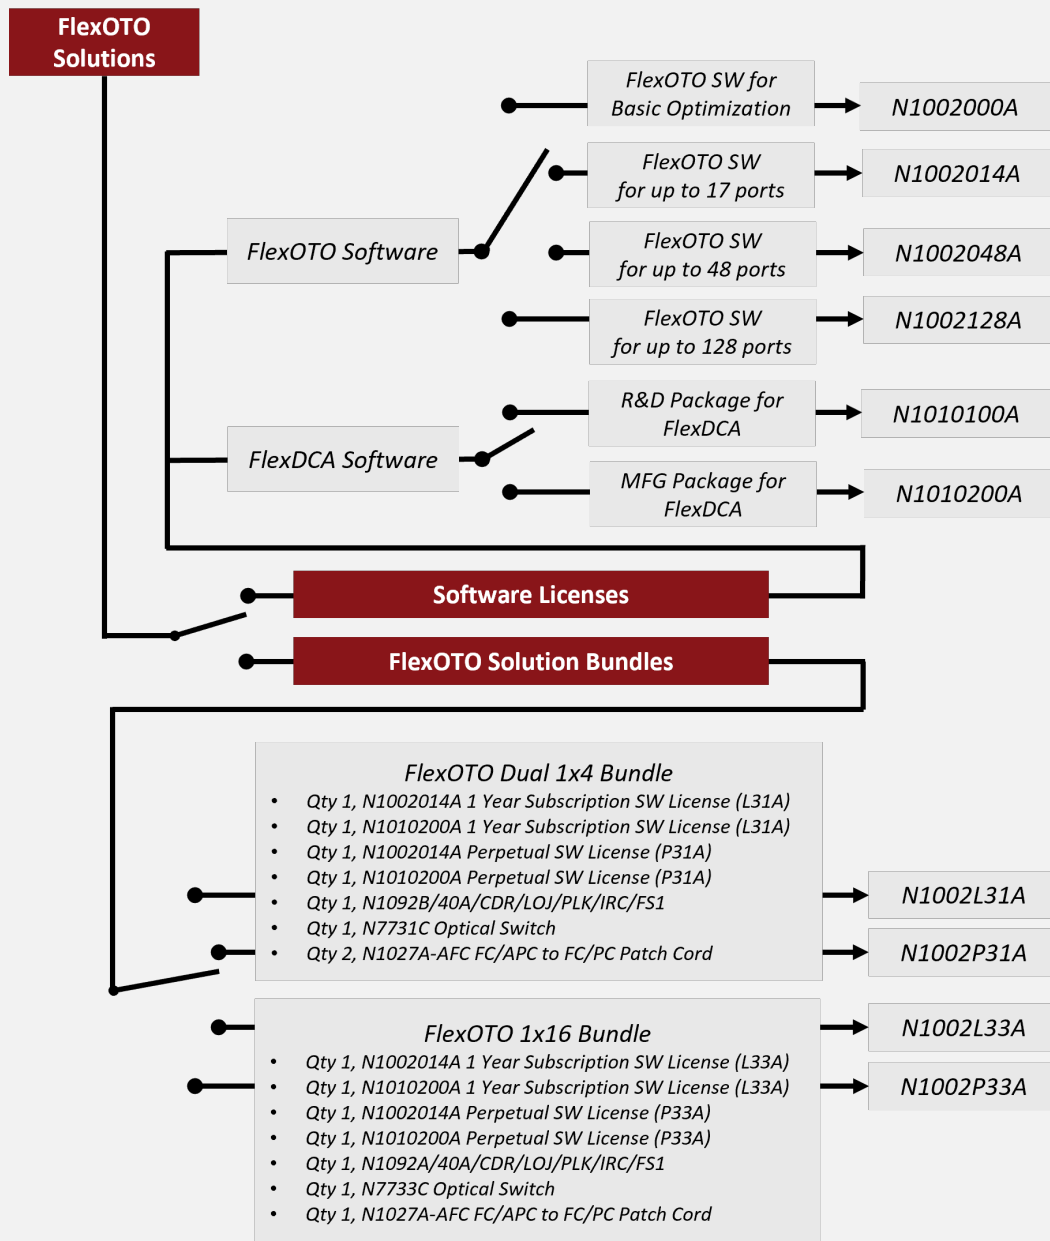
FlexOTO Solutions

FlexOTO SW for Basic Optimization
N1002000A

FlexOTO SW for up to 17 ports
N1002014A

FlexOTO Software

FlexOTO SW for up to 48 ports
N1002048A

FlexOTO SW for up to 128 ports
N1002128A

R&D Package for FlexDCA
N1010100A

FlexDCA Software

MFG Package for FlexDCA
N1010200A

Software Licenses

FlexOTO Solution Bundles

FlexOTO Dual 1x4 Bundle
• Qty 1, N1002014A 1 Year Subscription SW License (L31A)
• Qty 1, N1010200A 1 Year Subscription SW License (L31A)
• Qty 1, N1002014A Perpetual SW License (P31A)
• Qty 1, N1010200A Perpetual SW License (P31A)
• Qty 1, N1092B/40A/CDR/LOJ/PLK/IRC/FS1
• Qty 1, N7731C Optical Switch
• Qty 2, N1027A-AFC FC/APC to FC/PC Patch Cord

N1002L31A
N1002P31A

FlexOTO 1x16 Bundle
• Qty 1, N1002014A 1 Year Subscription SW License (L33A)
• Qty 1, N1010200A 1 Year Subscription SW License (L33A)
• Qty 1, N1002014A Perpetual SW License (P33A)
• Qty 1, N1010200A Perpetual SW License (P33A)
• Qty 1, N1092A/40A/CDR/LOJ/PLK/IRC/FS1
• Qty 1, N7733C Optical Switch
• Qty 1, N1027A-AFC FC/APC to FC/PC Patch Cord

N1002L33A
N1002P33A